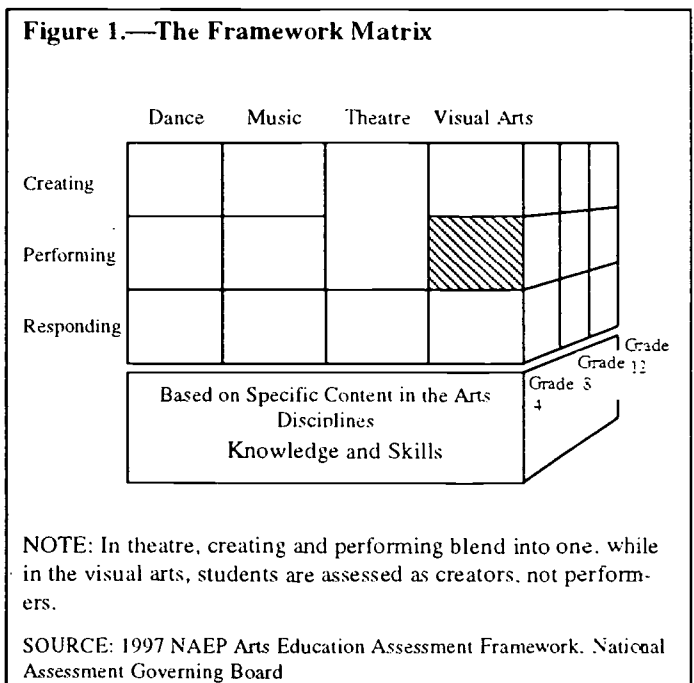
Figure 1.—The Framework Matrix

Dance Music Theatre Visual Arts

Creating

Performing

Responding

Grade 12

Grade 8

Grade 4

Based on Specific Content in the Arts Disciplines

Knowledge and Skills

NOTE: In theatre, creating and performing blend into one, while in the visual arts, students are assessed as creators, not performers.

SOURCE: 1997 NAEP Arts Education Assessment Framework, National Assessment Governing Board